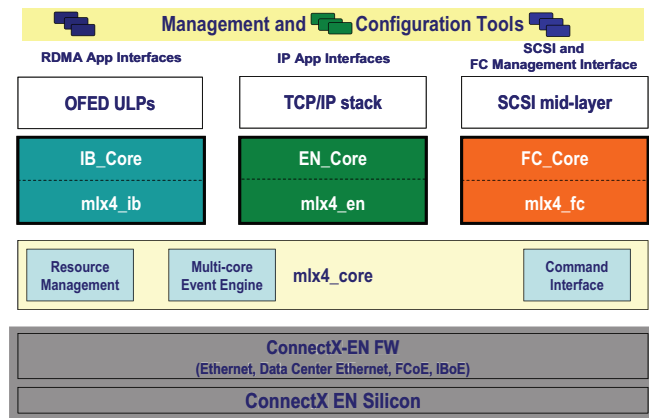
Management and Configuration Tools

RDMA App Interfaces

IP App Interfaces

SCSI and FC Management Interface

OFED ULPs

TCP/IP stack

SCSI mid-layer

IB_Core

mlx4_ib

EN_Core

mlx4_en

FC_Core

mlx4_fc

Resource Management

Multi-core Event Engine

mlx4_core

Command Interface

ConnectX-EN FW

(Ethernet, Data Center Ethernet, FCoE, IBoE)

ConnectX EN Silicon